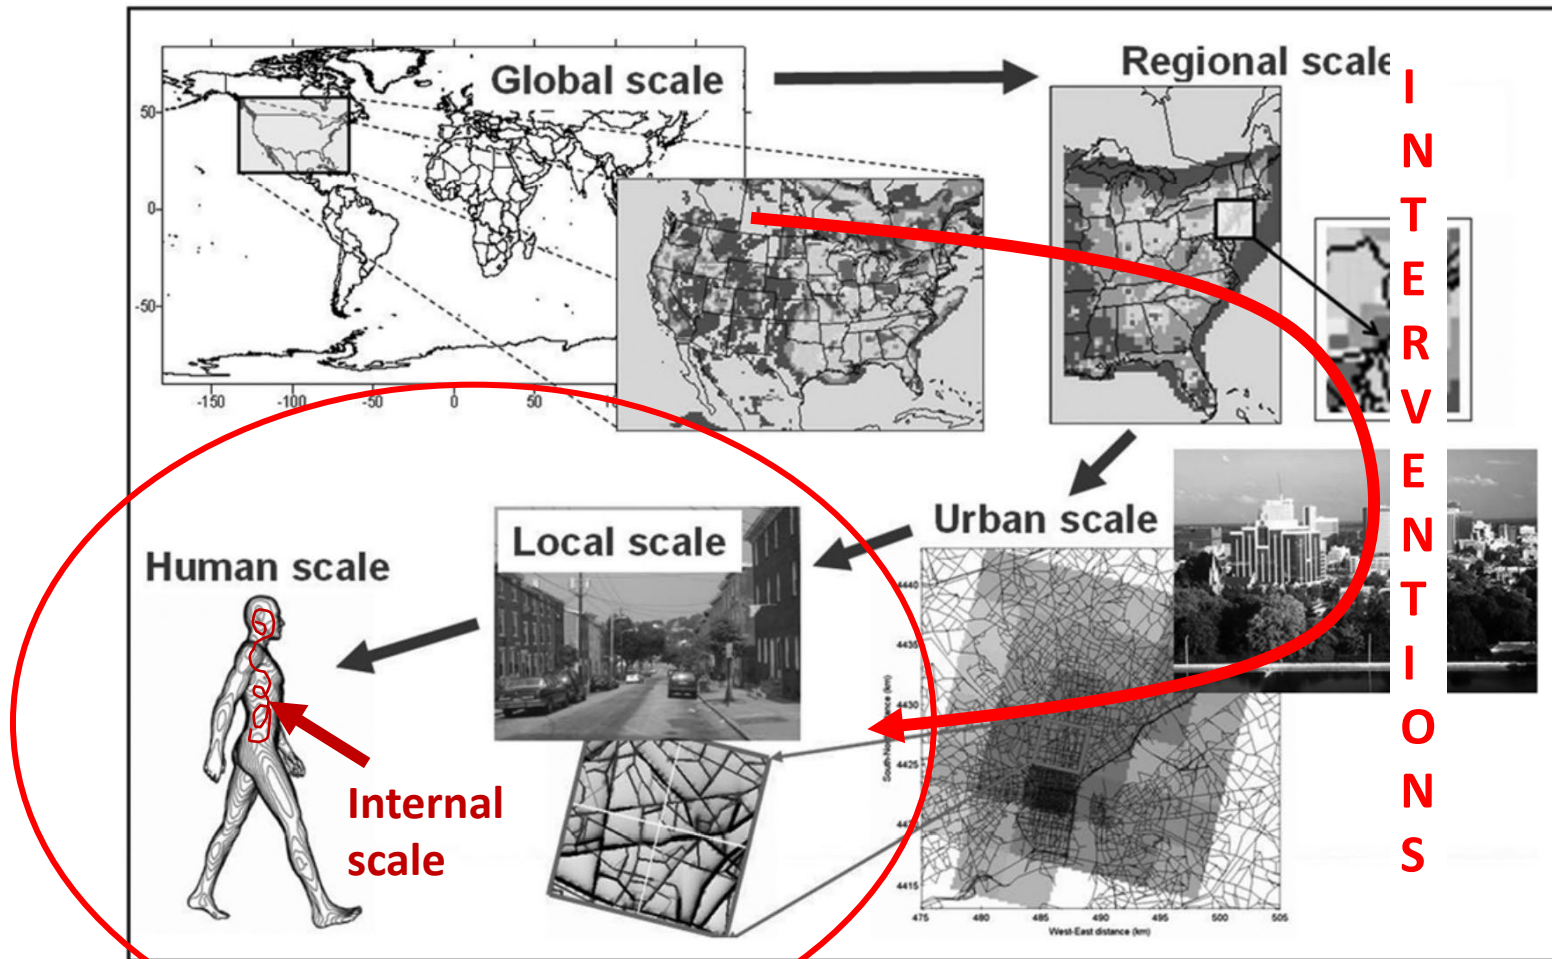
Global scale

Regional scale

50
0
-50
-150
-100
-50
0
50

INTERVENTIONS

Urban scale

Local scale

Human scale

Internal scale

4440
4435
4430
4425
44
4415
South-North distance (km)
475
480
485
490
495
500
505
West-East distance (km)